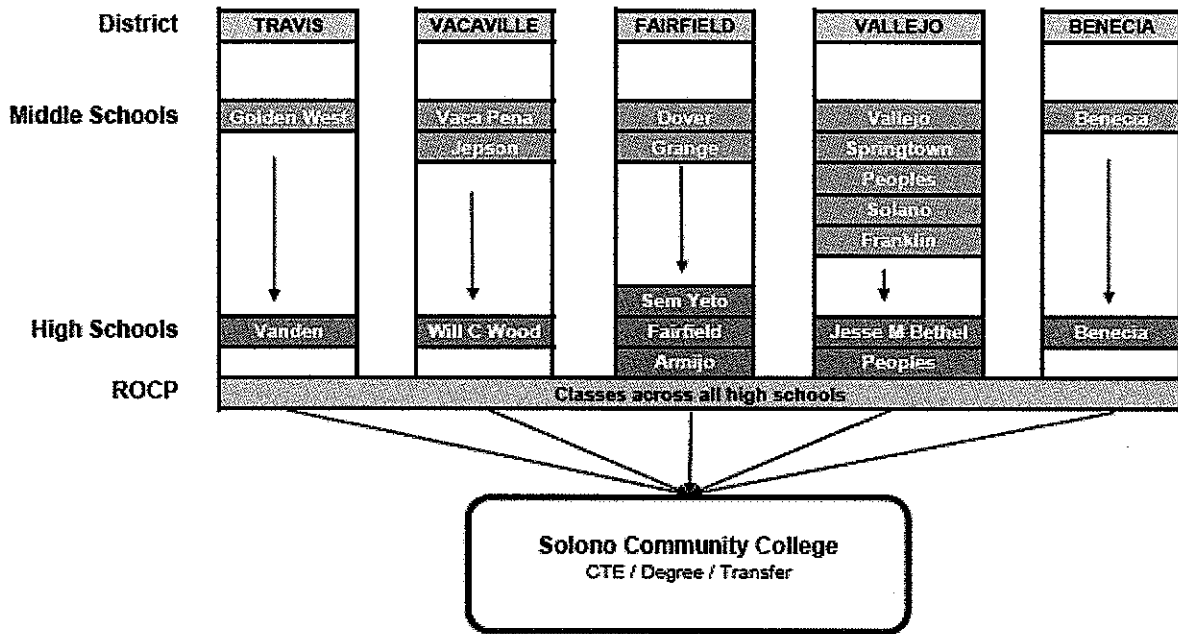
District

TRAVIS

VACAVILLE

FAIRFIELD

VALLEJO

BENECIA

Middle Schools

Golden West

Vaca Pena

Jepson

Dover

Grange

Vallejo

Springtown

Peoples

Solano

Franklin

Benecia

High Schools

Vanden

Will C Wood

Sem Yeto

Fairfield

Armijo

Jesse M Bethel

Peoples

Benecia

ROCP

Classes across all high schools

Solono Community College
CTE / Degree / Transfer